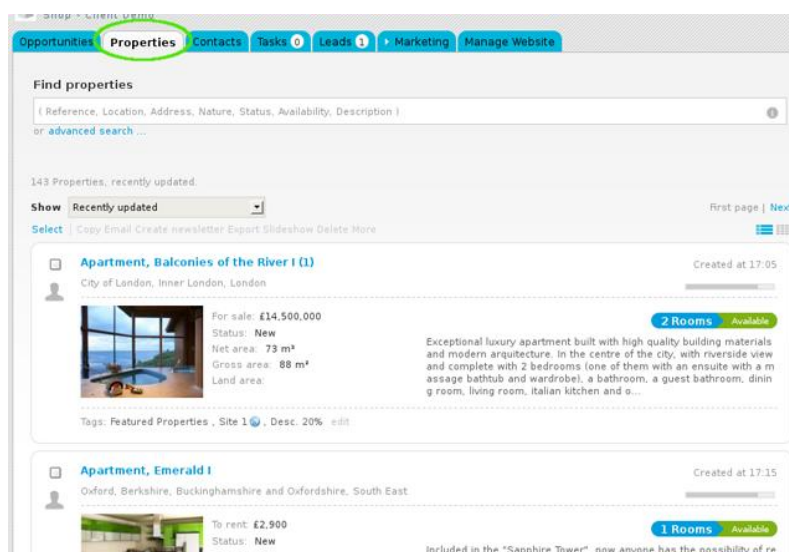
Shop - Client Demo

Opportunities Properties Contacts Tasks 0 Leads 1 Marketing Manage Website

Find properties

( Reference, Location, Address, Nature, Status, Availability, Description )

or advanced search ...

143 Properties, recently updated.

Show Recently updated

First page | Nex

Select | Copy Email Create newsletter Export Slideshow Delete More

Apartment, Balconies of the River I (1)

Created at 17:05

City of London, Inner London, London

For sale: £14,500,000
Status: New
Net area: 73 m²
Gross area: 88 m²
Land area:

2 Rooms Available

Exceptional luxury apartment built with high quality building materials and modern arquitecture. In the centre of the city, with riverside view and complete with 2 bedrooms (one of them with an ensuite with a m assage bathtub and wardrobe), a bathroom, a guest bathroom, dinin g room, living room, italian kitchen and o...

Tags: Featured Properties , Site 1 , Desc. 20% edit

Apartment, Emerald I

Created at 17:15

Oxford, Berkshire, Buckinghamshire and Oxfordshire, South East

To rent: £2,900
Status: New

1 Rooms Available

Included in the "Sapphire Tower", now anyone has the possibility of re